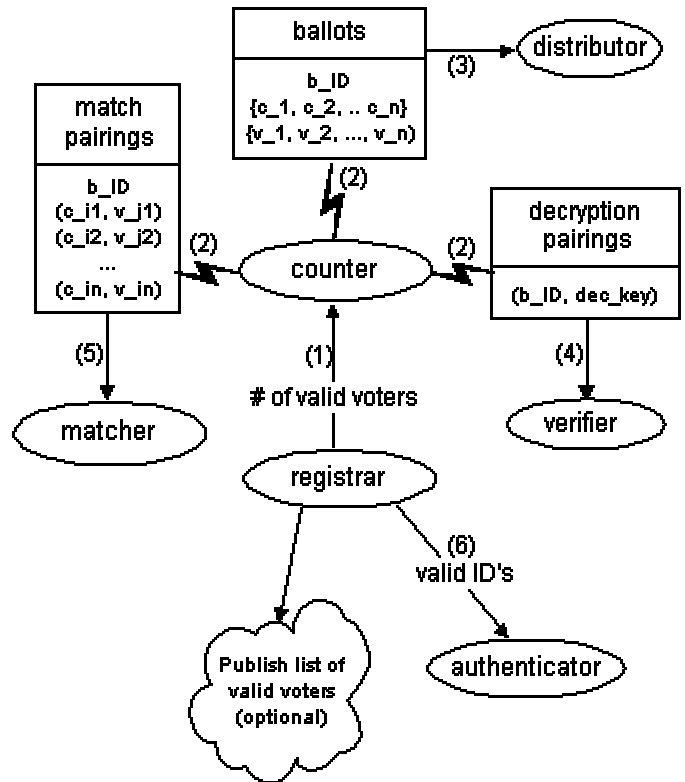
ballots

b_ID
{c_1, c_2, .. c_n}
{v_1, v_2, ..., v_n)

(3)

distributor

match pairings

b_ID
(c_i1, v_j1)
(c_i2, v_j2)
...
(c_in, v_in)

(2)

(2)

counter

(2)

decryption pairings

(b_ID, dec_key)

(5)

(1)

# of valid voters

(4)

matcher

verifier

registrar

(6)
valid ID's

Publish list of valid voters (optional)

authenticator